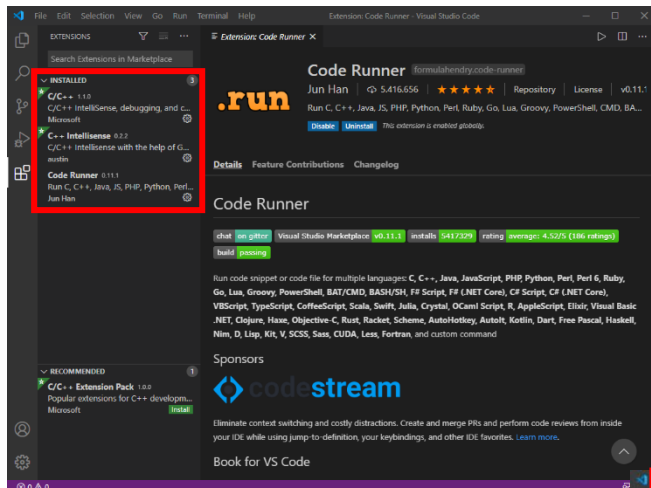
File Edit Selection View Go Run Terminal Help
Extension: Code Runner - Visual Studio Code

EXTENSIONS
Search Extensions in Marketplace

INSTALLED 3
C/C++ 1.1.0
C/C++ IntelliSense, debugging, and c...
Microsoft

C++ Intellisense 0.2.2
C/C++ Intellisense with the help of G...
austin

Code Runner 0.11.1
Run C, C++, Java, JS, PHP, Python, Perl...
Jun Han

RECOMMENDED 1
C/C++ Extension Pack 1.0.0
Popular extensions for C++ developm...
Microsoft
Install

Extension: Code Runner ×

.run

Code Runner formulahendry.code-runner
Jun Han | 5,416,656 | ★★★★★ | Repository | License | v0.11.1
Run C, C++, Java, JS, PHP, Python, Perl, Ruby, Go, Lua, Groovy, PowerShell, CMD, BA...
Disable Uninstall This extension is enabled globally.

Details Feature Contributions Changelog

Code Runner

chat on gitter | Visual Studio Marketplace v0.11.1 | installs 5417329 | rating average: 4.52/5 (186 ratings) | build passing

Run code snippet or code file for multiple languages: C, C++, Java, JavaScript, PHP, Python, Perl, Perl 6, Ruby, Go, Lua, Groovy, PowerShell, BAT/CMD, BASH/SH, F# Script, F# (.NET Core), C# Script, C# (.NET Core), VBScript, TypeScript, CoffeeScript, Scala, Swift, Julia, Crystal, OCaml Script, R, AppleScript, Elixir, Visual Basic .NET, Clojure, Haxe, Objective-C, Rust, Racket, Scheme, AutoHotkey, AutoIt, Kotlin, Dart, Free Pascal, Haskell, Nim, D, Lisp, Kit, V, SCSS, Sass, CUDA, Less, Fortran, and custom command

Sponsors

codestream

Eliminate context switching and costly distractions. Create and merge PRs and perform code reviews from inside your IDE while using jump-to-definition, your keybindings, and other IDE favorites. Learn more.

Book for VS Code

⊗ 0 ⚠ 0